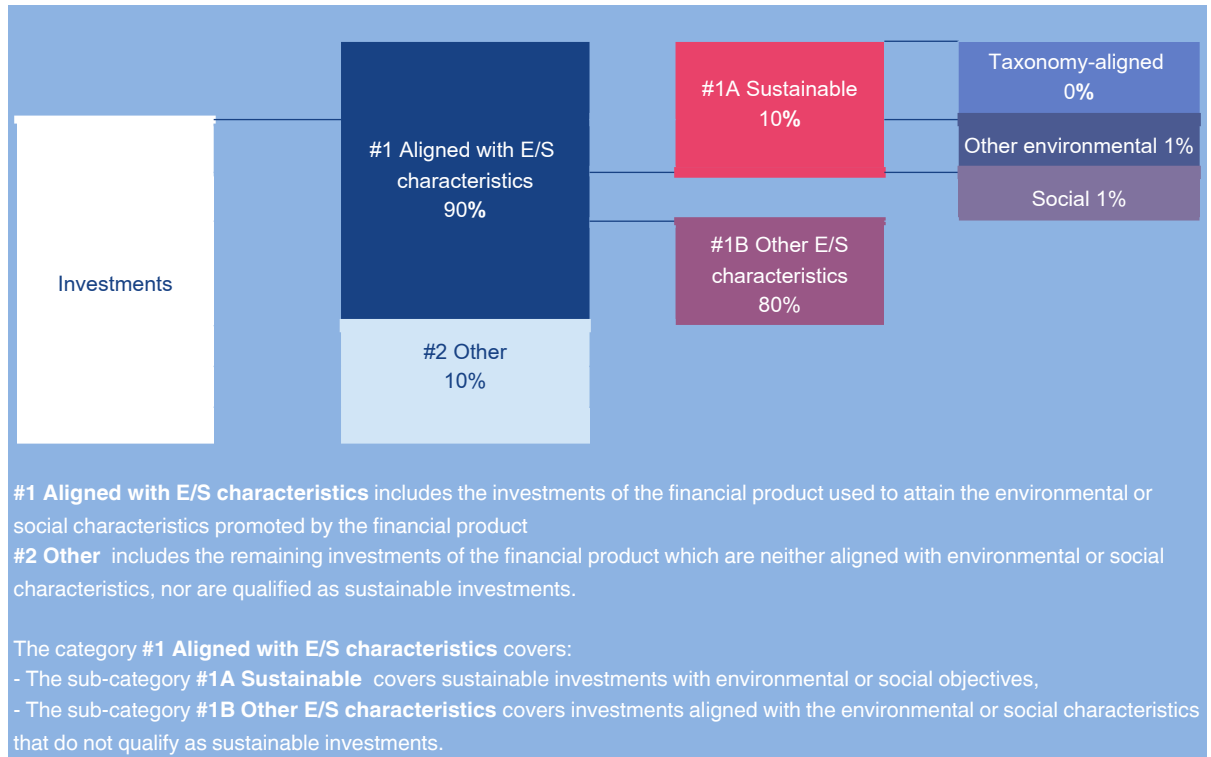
Investments

#1 Aligned with E/S characteristics 90%

#2 Other 10%

#1A Sustainable 10%

#1B Other E/S characteristics 80%

Taxonomy-aligned 0%

Other environmental 1%

Social 1%

**#1 Aligned with E/S characteristics** includes the investments of the financial product used to attain the environmental or social characteristics promoted by the financial product
**#2 Other** includes the remaining investments of the financial product which are neither aligned with environmental or social characteristics, nor are qualified as sustainable investments.

The category **#1 Aligned with E/S characteristics** covers:
- The sub-category **#1A Sustainable** covers sustainable investments with environmental or social objectives,
- The sub-category **#1B Other E/S characteristics** covers investments aligned with the environmental or social characteristics that do not qualify as sustainable investments.